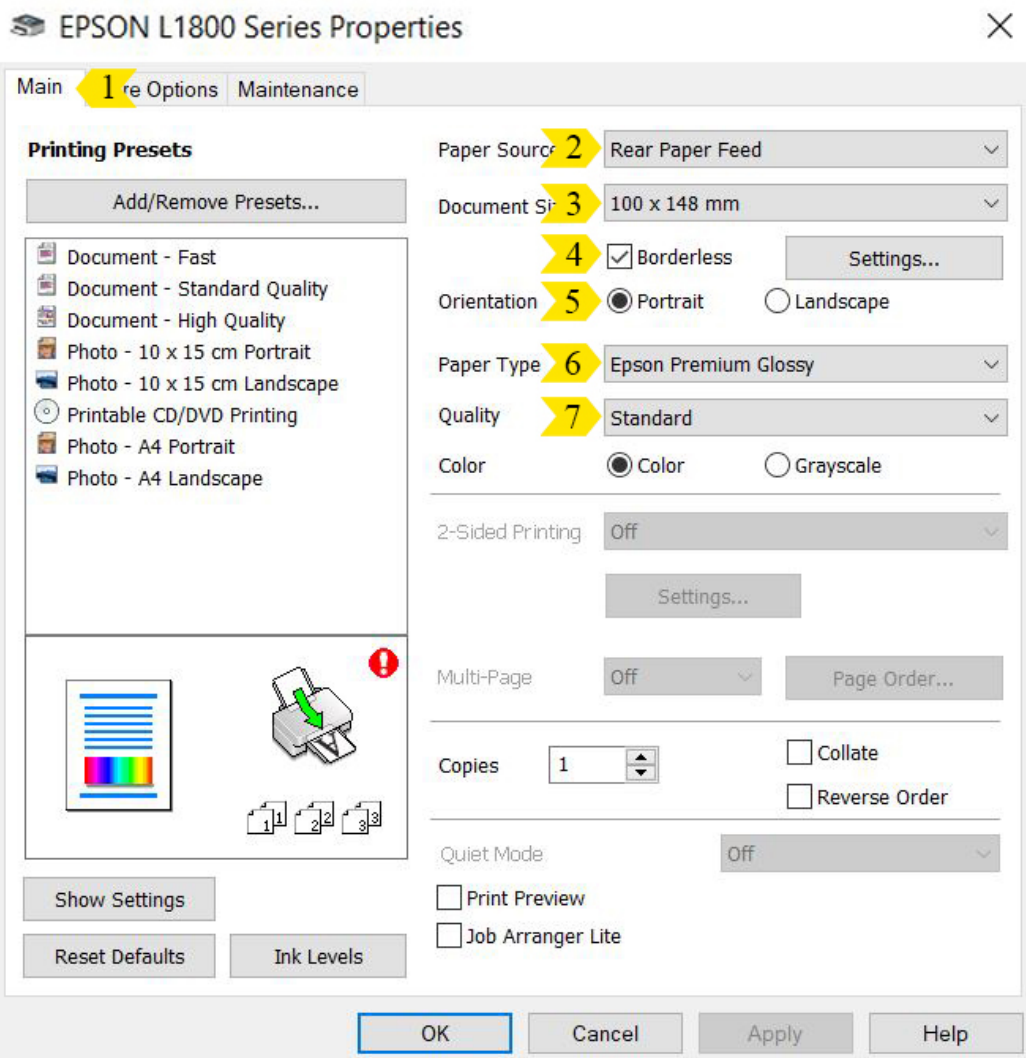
EPSON L1800 Series Properties

Main 1 re Options Maintenance

Printing Presets

Add/Remove Presets...

Document - Fast
Document - Standard Quality
Document - High Quality
Photo - 10 x 15 cm Portrait
Photo - 10 x 15 cm Landscape
Printable CD/DVD Printing
Photo - A4 Portrait
Photo - A4 Landscape

Show Settings

Reset Defaults

Ink Levels

Paper Sourc 2 Rear Paper Feed

Document Si 3 100 x 148 mm

4 Borderless

Settings...

Orientation 5 Portrait Landscape

Paper Type 6 Epson Premium Glossy

Quality 7 Standard

Color Color Grayscale

2-Sided Printing Off

Settings...

Multi-Page Off Page Order...

Copies 1

Collate

Reverse Order

Quiet Mode Off

Print Preview

Job Arranger Lite

OK Cancel Apply Help